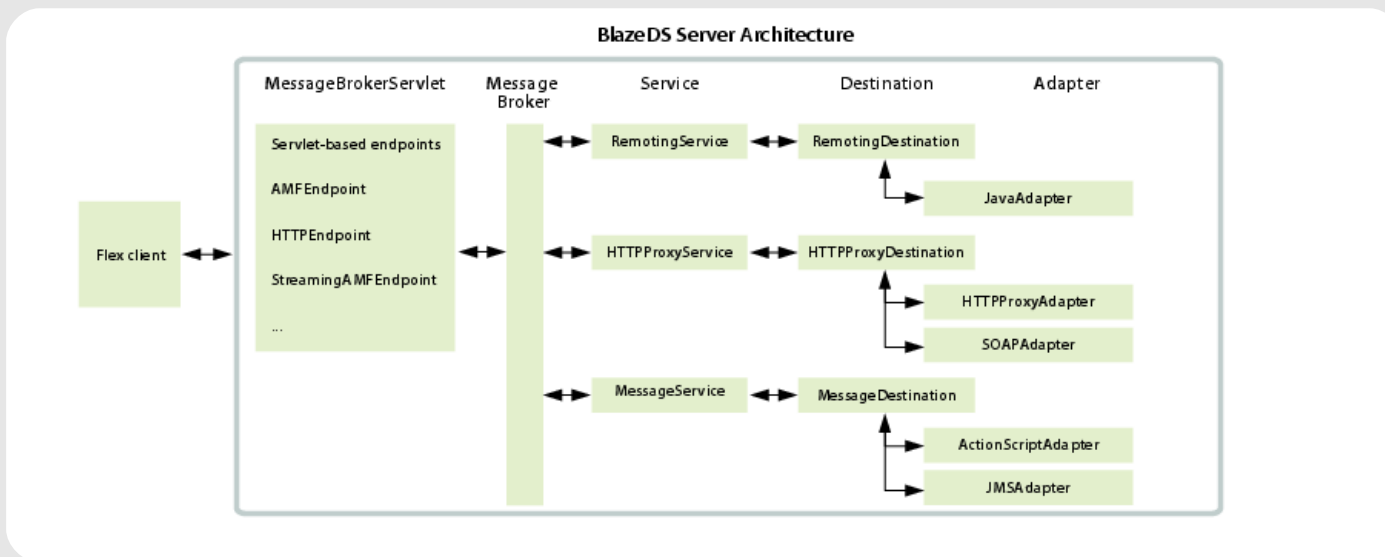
BlazeDS Server Architecture

MessageBrokerServlet

Message Broker

Service

Destination

Adapter

Flex client

Servlet-based endpoints

AMFEndpoint

HTTPEndpoint

StreamingAMFEndpoint

...

RemotingService

RemotingDestination

JavaAdapter

HTTPProxyService

HTTPProxyDestination

HTTPProxyAdapter

SOAPAdapter

MessageService

MessageDestination

ActionScriptAdapter

JMSAdapter